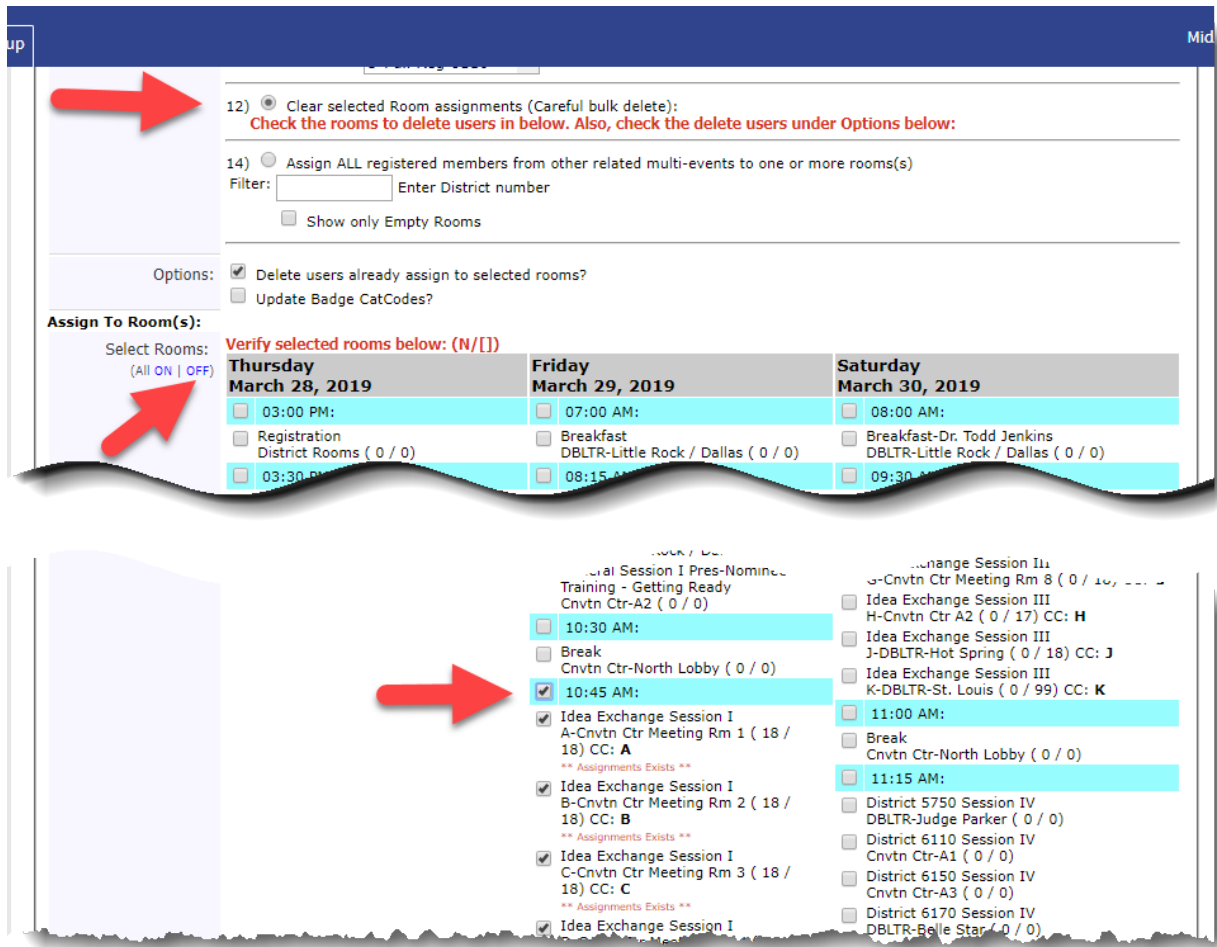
up

Mid

12) Clear selected Room assignments (Careful bulk delete):
Check the rooms to delete users in below. Also, check the delete users under Options below:

14) Assign ALL registered members from other related multi-events to one or more rooms(s)
Filter: Enter District number

Show only Empty Rooms

Options: Delete users already assign to selected rooms?
Update Badge CatCodes?

Assign To Room(s):

Select Rooms:
(All ON | OFF)

Verify selected rooms below: (N/[])

| Thursday March 28, 2019 | Friday March 29, 2019 | Saturday March 30, 2019 |
|---|---|---|
| 03:00 PM: | 07:00 AM: | 08:00 AM: |
| Registration District Rooms ( 0 / 0) | Breakfast DBLTR-Little Rock / Dallas ( 0 / 0) | Breakfast-Dr. Todd Jenkins DBLTR-Little Rock / Dallas ( 0 / 0) |
| 03:30 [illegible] | 08:15 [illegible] | 09:30 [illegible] |

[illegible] Session I Pres-Nominee Training - Getting Ready
Cnvtn Ctr-A2 ( 0 / 0)
10:30 AM:
Break
Cnvtn Ctr-North Lobby ( 0 / 0)
10:45 AM:
Idea Exchange Session I
A-Cnvtn Ctr Meeting Rm 1 ( 18 / 18) CC: A
** Assignments Exists **
Idea Exchange Session I
B-Cnvtn Ctr Meeting Rm 2 ( 18 / 18) CC: B
** Assignments Exists **
Idea Exchange Session I
C-Cnvtn Ctr Meeting Rm 3 ( 18 / 18) CC: C
** Assignments Exists **
Idea Exchange Session I

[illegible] Exchange Session III
G-Cnvtn Ctr Meeting Rm 8 ( 0 / 18) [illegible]
Idea Exchange Session III
H-Cnvtn Ctr A2 ( 0 / 17) CC: H
Idea Exchange Session III
J-DBLTR-Hot Spring ( 0 / 18) CC: J
Idea Exchange Session III
K-DBLTR-St. Louis ( 0 / 99) CC: K
11:00 AM:
Break
Cnvtn Ctr-North Lobby ( 0 / 0)
11:15 AM:
District 5750 Session IV
DBLTR-Judge Parker ( 0 / 0)
District 6110 Session IV
Cnvtn Ctr-A1 ( 0 / 0)
District 6150 Session IV
Cnvtn Ctr-A3 ( 0 / 0)
District 6170 Session IV
DBLTR-Belle Star ( 0 / 0)